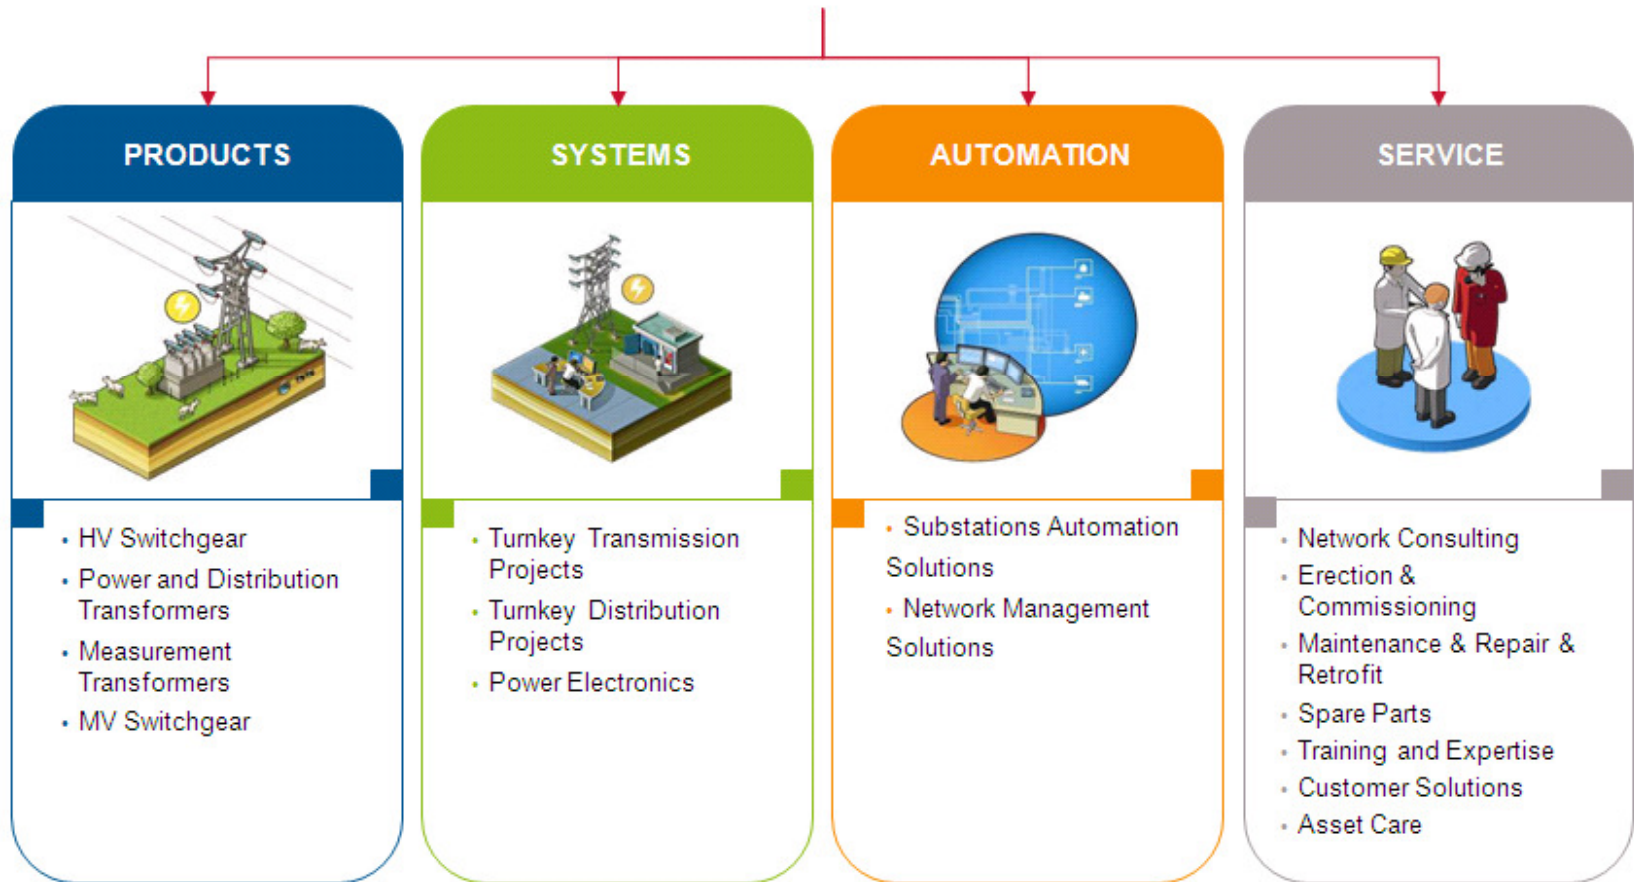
PRODUCTS

- HV Switchgear
- Power and Distribution Transformers
- Measurement Transformers
- MV Switchgear

SYSTEMS

- Turnkey Transmission Projects
- Turnkey Distribution Projects
- Power Electronics

AUTOMATION

- Substations Automation Solutions
- Network Management Solutions

SERVICE

- Network Consulting
- Erection & Commissioning
- Maintenance & Repair & Retrofit
- Spare Parts
- Training and Expertise
- Customer Solutions
- Asset Care